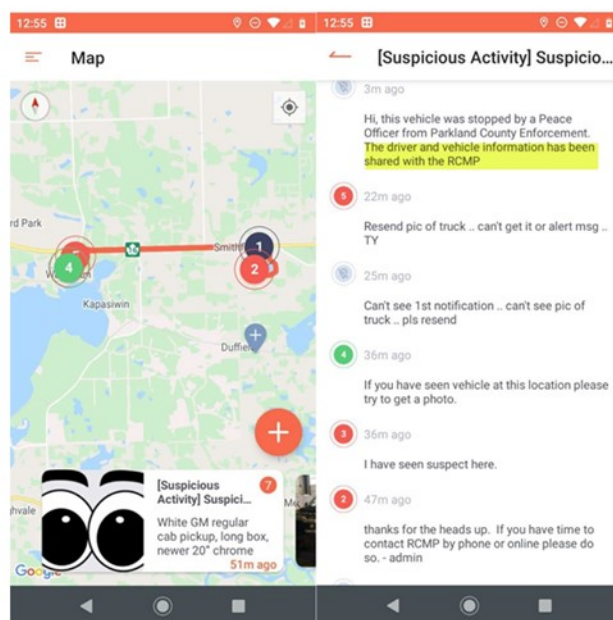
12:55

Map

rd Park

Kapasiwin

Smith

Duffield

1

2

4

[Suspicious Activity] Suspici...

White GM regular cab pickup, long box, newer 20" chrome

51m ago

7

hvale

Google

12:55

[Suspicious Activity] Suspicio...

3m ago

Hi, this vehicle was stopped by a Peace Officer from Parkland County Enforcement. The driver and vehicle information has been shared with the RCMP

5

22m ago

Resend pic of truck .. can't get it or alert msg .. TY

25m ago

Can't see 1st notification .. can't see pic of truck .. pls resend

4

36m ago

If you have seen vehicle at this location please try to get a photo.

3

36m ago

I have seen suspect here.

2

47m ago

thanks for the heads up. If you have time to contact RCMP by phone or online please do so. - admin